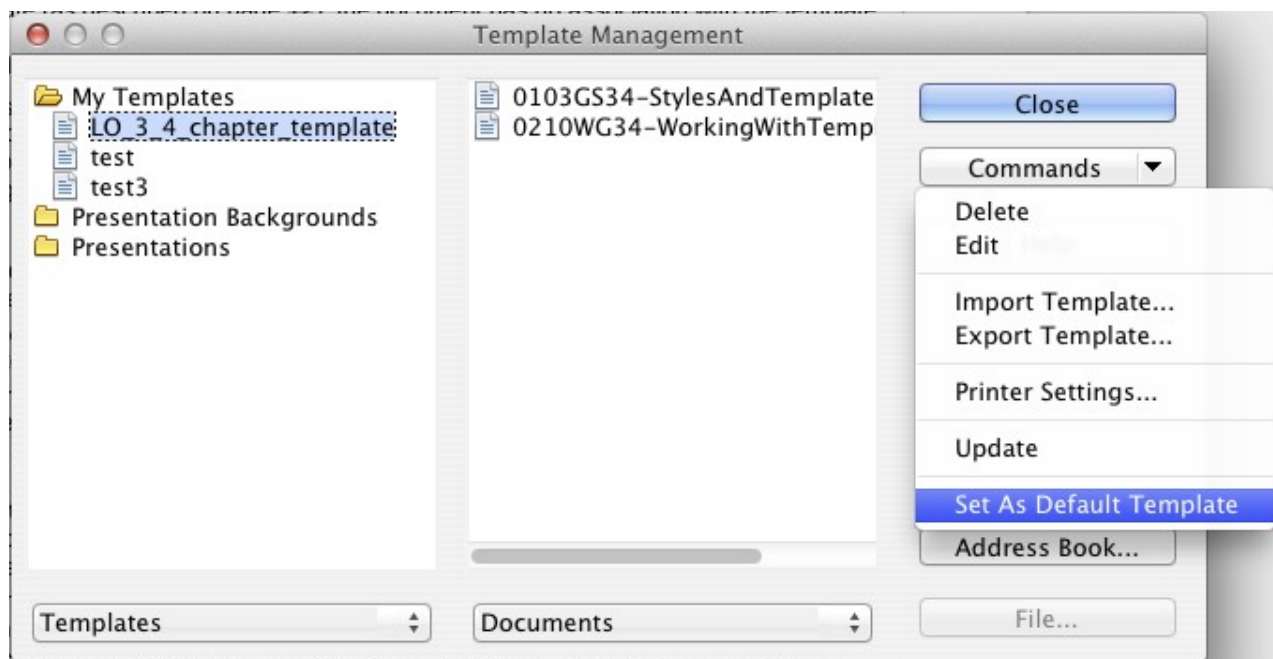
Template Management

My Templates
LO_3_4_chapter_template
test
test3
Presentation Backgrounds
Presentations

0103GS34-StylesAndTemplate
0210WG34-WorkingWithTemp

Close

Commands

Delete
Edit

Import Template...
Export Template...

Printer Settings...

Update

Set As Default Template

Address Book...

Templates

Documents

File...